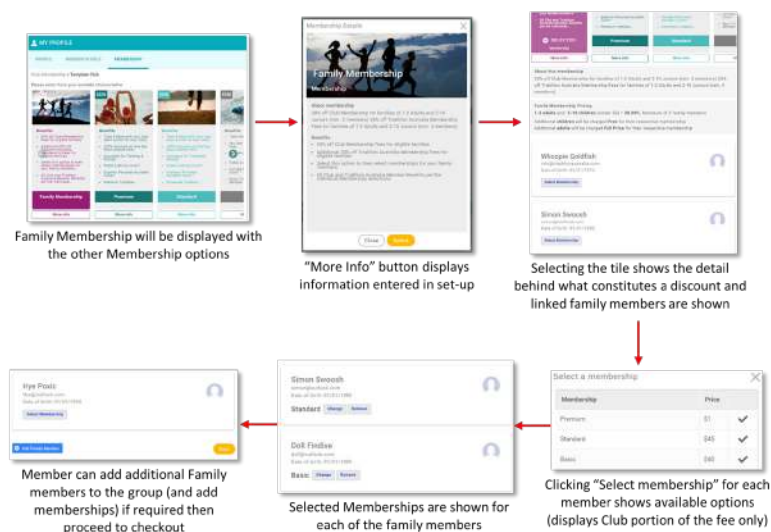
MY PROFILE

MEMBERSHIP

Family Membership

Premium

Standard

Family Membership will be displayed with the other Membership options

Membership Details

Family Membership

Membership

Close

Select

"More Info" button displays information entered in set-up

Premium

Standard

Whoopie Goldfish

Select Membership

Simon Swoosh

Select Membership

Selecting the tile shows the detail behind what constitutes a discount and linked family members are shown

Select a membership

| Membership | Price | |
|---|---|---|
| Premium | $1 | ✓ |
| Standard | $45 | ✓ |
| Basic | $40 | ✓ |

Clicking "Select membership" for each member shows available options (displays Club portion of the fee only)

Simon Swoosh

Standard

Doll Findlee

Basic

Selected Memberships are shown for each of the family members

Irye Posis

Select Membership

Add Family Member

Member can add additional Family members to the group (and add memberships) if required then proceed to checkout